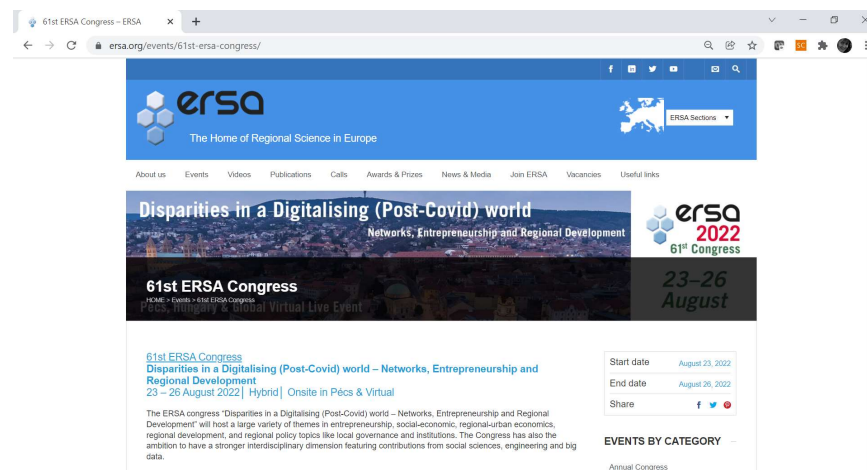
61st ERSA Congress – ERSA ×

ersa.org/events/61st-ersa-congress/

ersa

The Home of Regional Science in Europe

ERSA Sections

About us Events Videos Publications Calls Awards & Prizes News & Media Join ERSA Vacancies Useful links

Disparities in a Digitalising (Post-Covid) world

Networks, Entrepreneurship and Regional Development

ersa 2022 61st Congress

61st ERSA Congress

HOME > Events > 61st ERSA Congress

Pecs, Hungary & Global Virtual Live Event

23–26 August

61st ERSA Congress
Disparities in a Digitalising (Post-Covid) world – Networks, Entrepreneurship and Regional Development
23 – 26 August 2022 | Hybrid | Onsite in Pécs & Virtual

The ERSA congress "Disparities in a Digitalising (Post-Covid) world – Networks, Entrepreneurship and Regional Development" will host a large variety of themes in entrepreneurship, social-economic, regional-urban economics, regional development, and regional policy topics like local governance and institutions. The Congress has also the ambition to have a stronger interdisciplinary dimension featuring contributions from social sciences, engineering and big data.

| Start date | August 23, 2022 |
|---|---|
| End date | August 26, 2022 |
| Share | |

EVENTS BY CATEGORY

Annual Congress